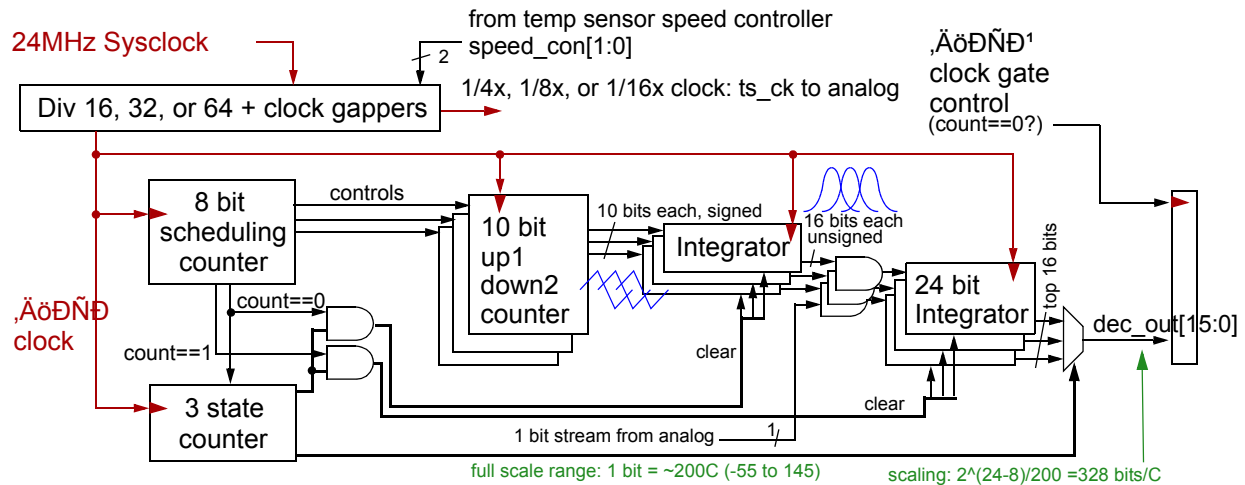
24MHz Sysclock

from temp sensor speed controller
speed_con[1:0]

2

‚ÄöÐÑÐ¹
clock gate
control
(count==0?)

Div 16, 32, or 64 + clock gappers

1/4x, 1/8x, or 1/16x clock: ts_ck to analog

8 bit
scheduling
counter

controls

10 bit
up1
down2
counter

10 bits each, signed

Integrator

16 bits each
unsigned

24 bit
Integrator

top 16 bits

dec_out[15:0]

count==0

count==1

‚ÄöÐÑÐ
clock

clear

clear

3 state
counter

1 bit stream from analog

1

full scale range: 1 bit = ~200C (-55 to 145)

scaling: 2^(24-8)/200 =328 bits/C